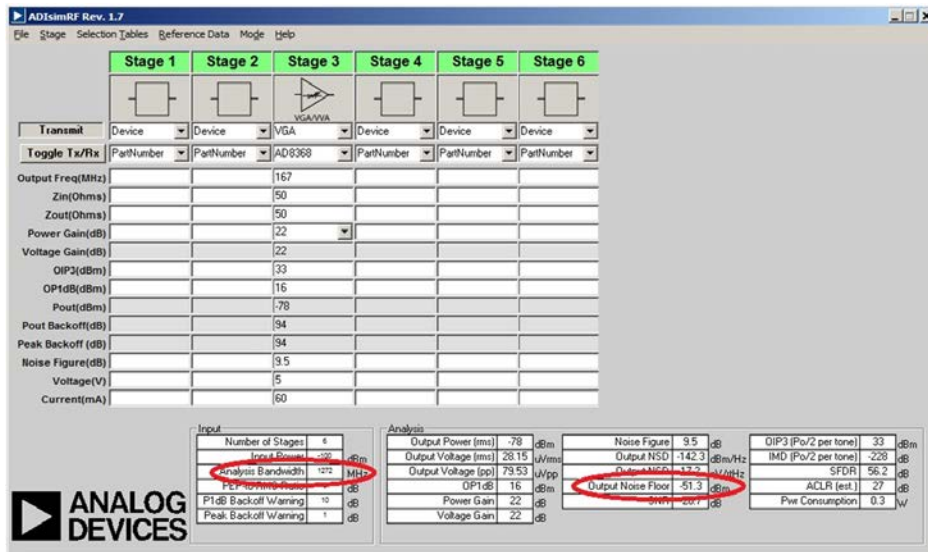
ADIsimRF Rev. 1.7

File Stage Selection Tables Reference Data Mode Help

| | Stage 1 | Stage 2 | Stage 3 | Stage 4 | Stage 5 | Stage 6 |
|---|---|---|---|---|---|---|
| | | | VGA/VVA | | | |
| Transmit | Device | Device | VGA | Device | Device | Device |
| Toggle Tx/Rx | PartNumber | PartNumber | AD8368 | PartNumber | PartNumber | PartNumber |
| Output Freq(MHz) | | | 167 | | | |
| Zin(Ohms) | | | 50 | | | |
| Zout(Ohms) | | | 50 | | | |
| Power Gain(dB) | | | 22 | | | |
| Voltage Gain(dB) | | | 22 | | | |
| OIP3(dBm) | | | 33 | | | |
| OP1dB(dBm) | | | 16 | | | |
| Pout(dBm) | | | -78 | | | |
| Pout Backoff(dB) | | | 94 | | | |
| Peak Backoff (dB) | | | 94 | | | |
| Noise Figure(dB) | | | 9.5 | | | |
| Voltage(V) | | | 5 | | | |
| Current(mA) | | | 60 | | | |

Input

| | | |
|---|---|---|
| Number of Stages | 6 | |
| Input Power | -100 | dBm |
| Analysis Bandwidth | 1272 | MHz |
| PEP to RMS Ratio | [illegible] | dB |
| P1dB Backoff Warning | 10 | dB |
| Peak Backoff Warning | 1 | dB |

Analysis

| | | |
|---|---|---|
| Output Power (rms) | -78 | dBm |
| Output Voltage (rms) | 28.15 | uVrms |
| Output Voltage (pp) | 79.53 | uVpp |
| OP1dB | 16 | dBm |
| Power Gain | 22 | dB |
| Voltage Gain | 22 | dB |

| | | |
|---|---|---|
| Noise Figure | 9.5 | dB |
| Output NSD | -142.3 | dBm/Hz |
| Output NSD | 17.2 | nV/rtHz |
| Output Noise Floor | -51.3 | dBm |
| SNR | -26.7 | dB |

| | | |
|---|---|---|
| OIP3 (Po/2 per tone) | 33 | dBm |
| IMD (Po/2 per tone) | -228 | dB |
| SFDR | 56.2 | dB |
| ACLR (est.) | 27 | dB |
| Pwr Consumption | 0.3 | W |

ANALOG DEVICES